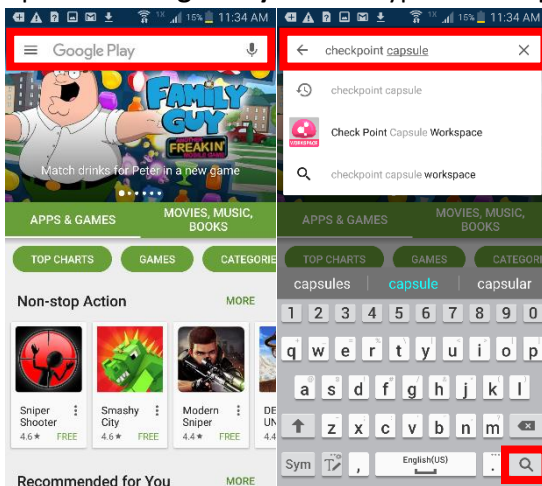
1X 15% 11:34 AM
Google Play
FAMILY GUY
FREAKIN'
Match drinks for Peter in a new game
APPS & GAMES
MOVIES, MUSIC, BOOKS
TOP CHARTS
GAMES
CATEGORIE
Non-stop Action
MORE
Sniper Shooter
4.6★ FREE
Smashy City
4.6★ FREE
Modern Sniper
4.4★ FREE
DE UN
4.
Recommended for You
MORE

1X 15% 11:34 AM
checkpoint capsule
checkpoint capsule
Check Point Capsule Workspace
checkpoint capsule workspace
APPS & GAMES
MOVIES, MUSIC, BOOKS
TOP CHARTS
GAMES
CATEGOR
capsules
capsule
capsular
1 2 3 4 5 6 7 8 9 0
q w e r t y u i o p
a s d f g h j k l
z x c v b n m
Sym
English(US)